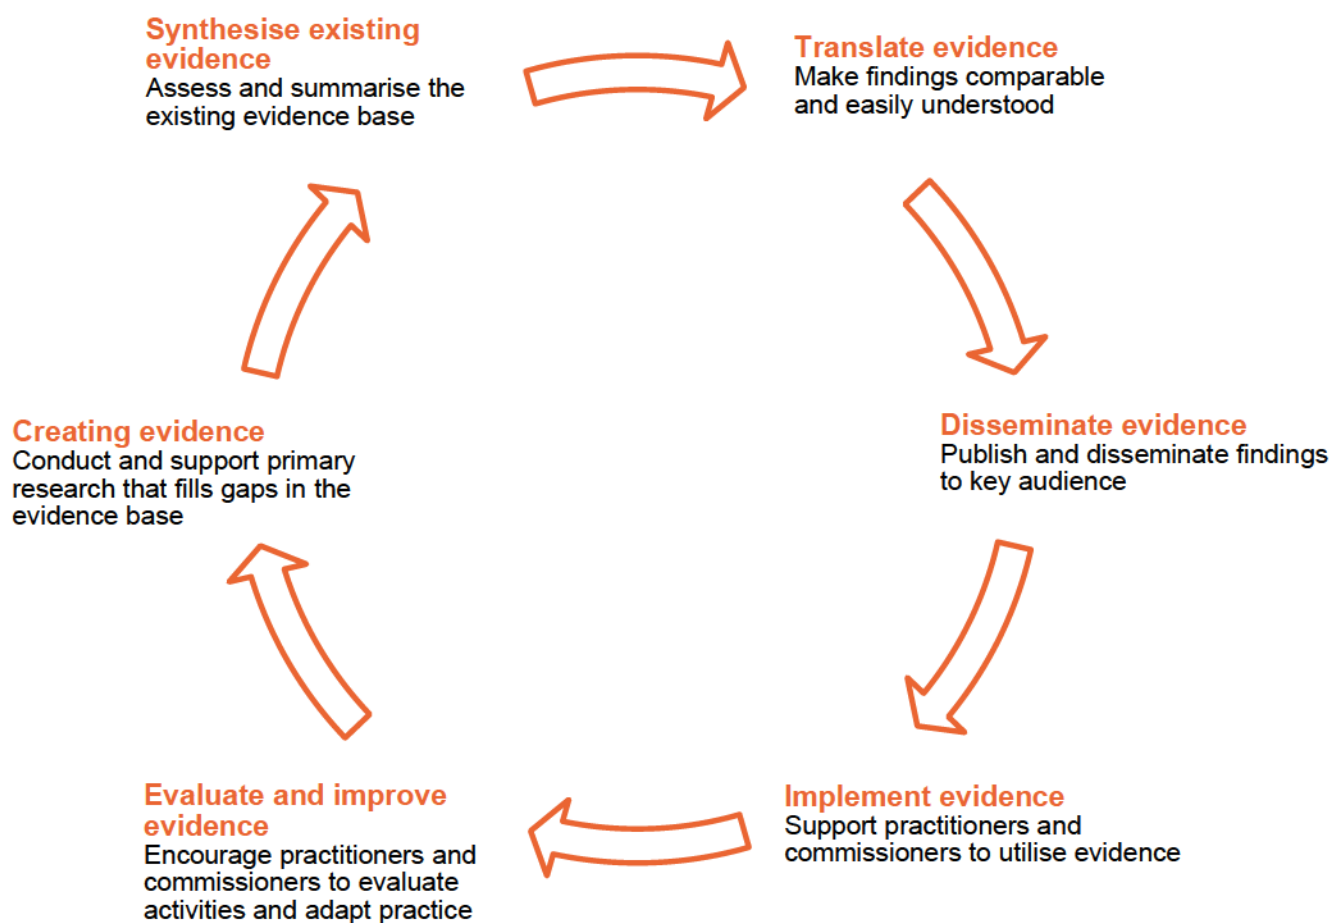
Synthesise existing evidence
Assess and summarise the existing evidence base

Translate evidence
Make findings comparable and easily understood

Disseminate evidence
Publish and disseminate findings to key audience

Implement evidence
Support practitioners and commissioners to utilise evidence

Evaluate and improve evidence
Encourage practitioners and commissioners to evaluate activities and adapt practice

Creating evidence
Conduct and support primary research that fills gaps in the evidence base